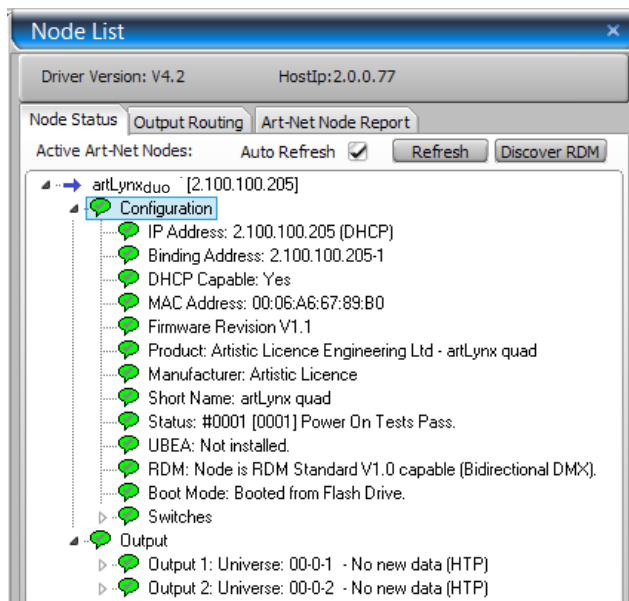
Node List

Driver Version: V4.2

HostIp:2.0.0.77

Node Status | Output Routing | Art-Net Node Report

Active Art-Net Nodes:

Auto Refresh

Refresh

Discover RDM

artLynxduo [2.100.100.205]

Configuration

IP Address: 2.100.100.205 (DHCP)

Binding Address: 2.100.100.205-1

DHCP Capable: Yes

MAC Address: 00:06:A6:67:89:B0

Firmware Revision V1.1

Product: Artistic Licence Engineering Ltd - artLynx quad

Manufacturer: Artistic Licence

Short Name: artLynx quad

Status: #0001 [0001] Power On Tests Pass.

UBEA: Not installed.

RDM: Node is RDM Standard V1.0 capable (Bidirectional DMX).

Boot Mode: Booted from Flash Drive.

Switches

Output

Output 1: Universe: 00-0-1 - No new data (HTP)

Output 2: Universe: 00-0-2 - No new data (HTP)